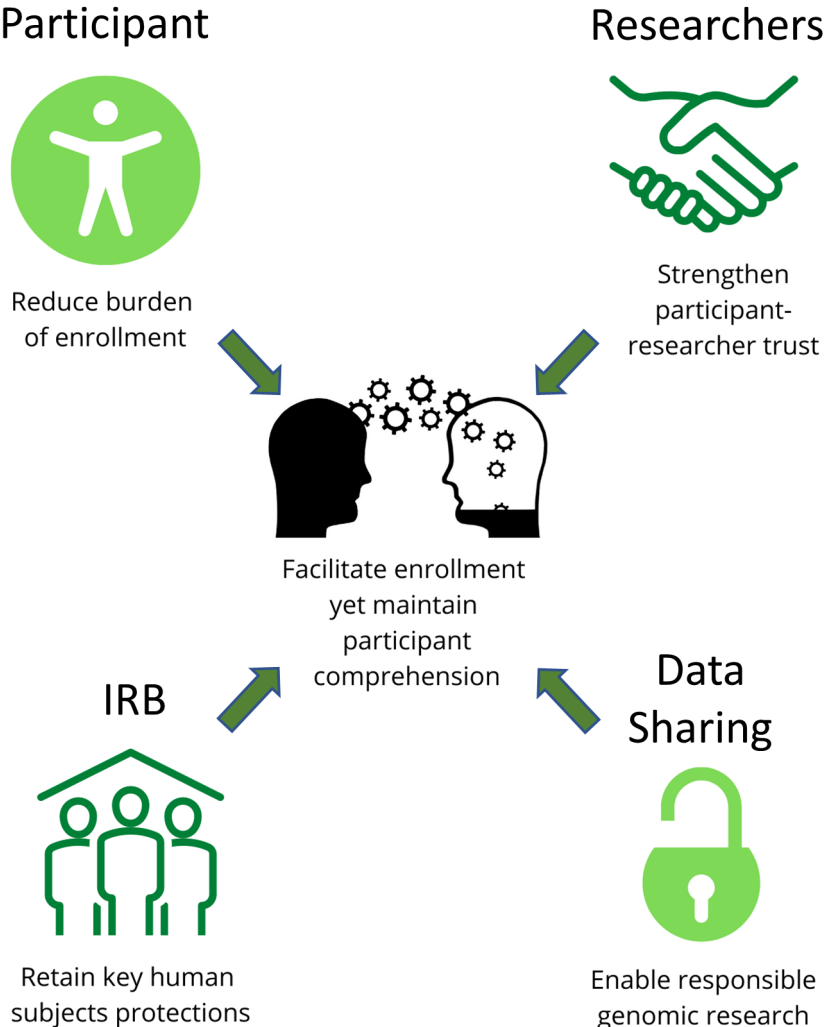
Participant

Reduce burden of enrollment

Researchers

Strengthen participant-researcher trust

Facilitate enrollment yet maintain participant comprehension

IRB

Retain key human subjects protections

Data Sharing

Enable responsible genomic research